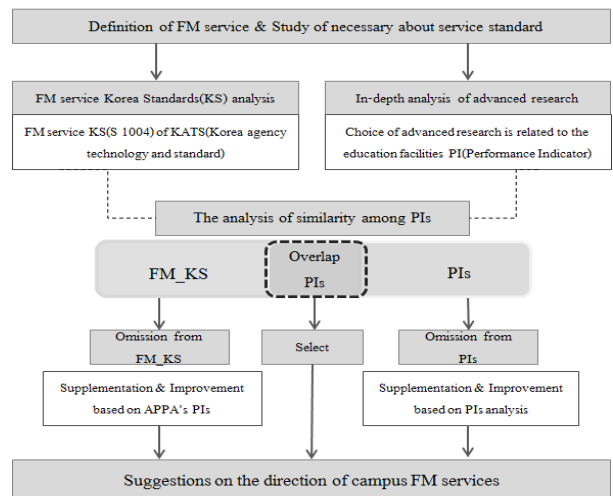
Definition of FM service & Study of necessary about service standard

FM service Korea Standards(KS) analysis

FM service KS(S 1004) of KATS(Korea agency technology and standard)

In-depth analysis of advanced research

Choice of advanced research is related to the education facilities PI(Performance Indicator)

The analysis of similarity among PIs

FM_KS

Overlap PIs

PIs

Omission from FM_KS

Select

Omission from PIs

Supplementation & Improvement based on APPA's PIs

Supplementation & Improvement based on PIs analysis

Suggestions on the direction of campus FM services